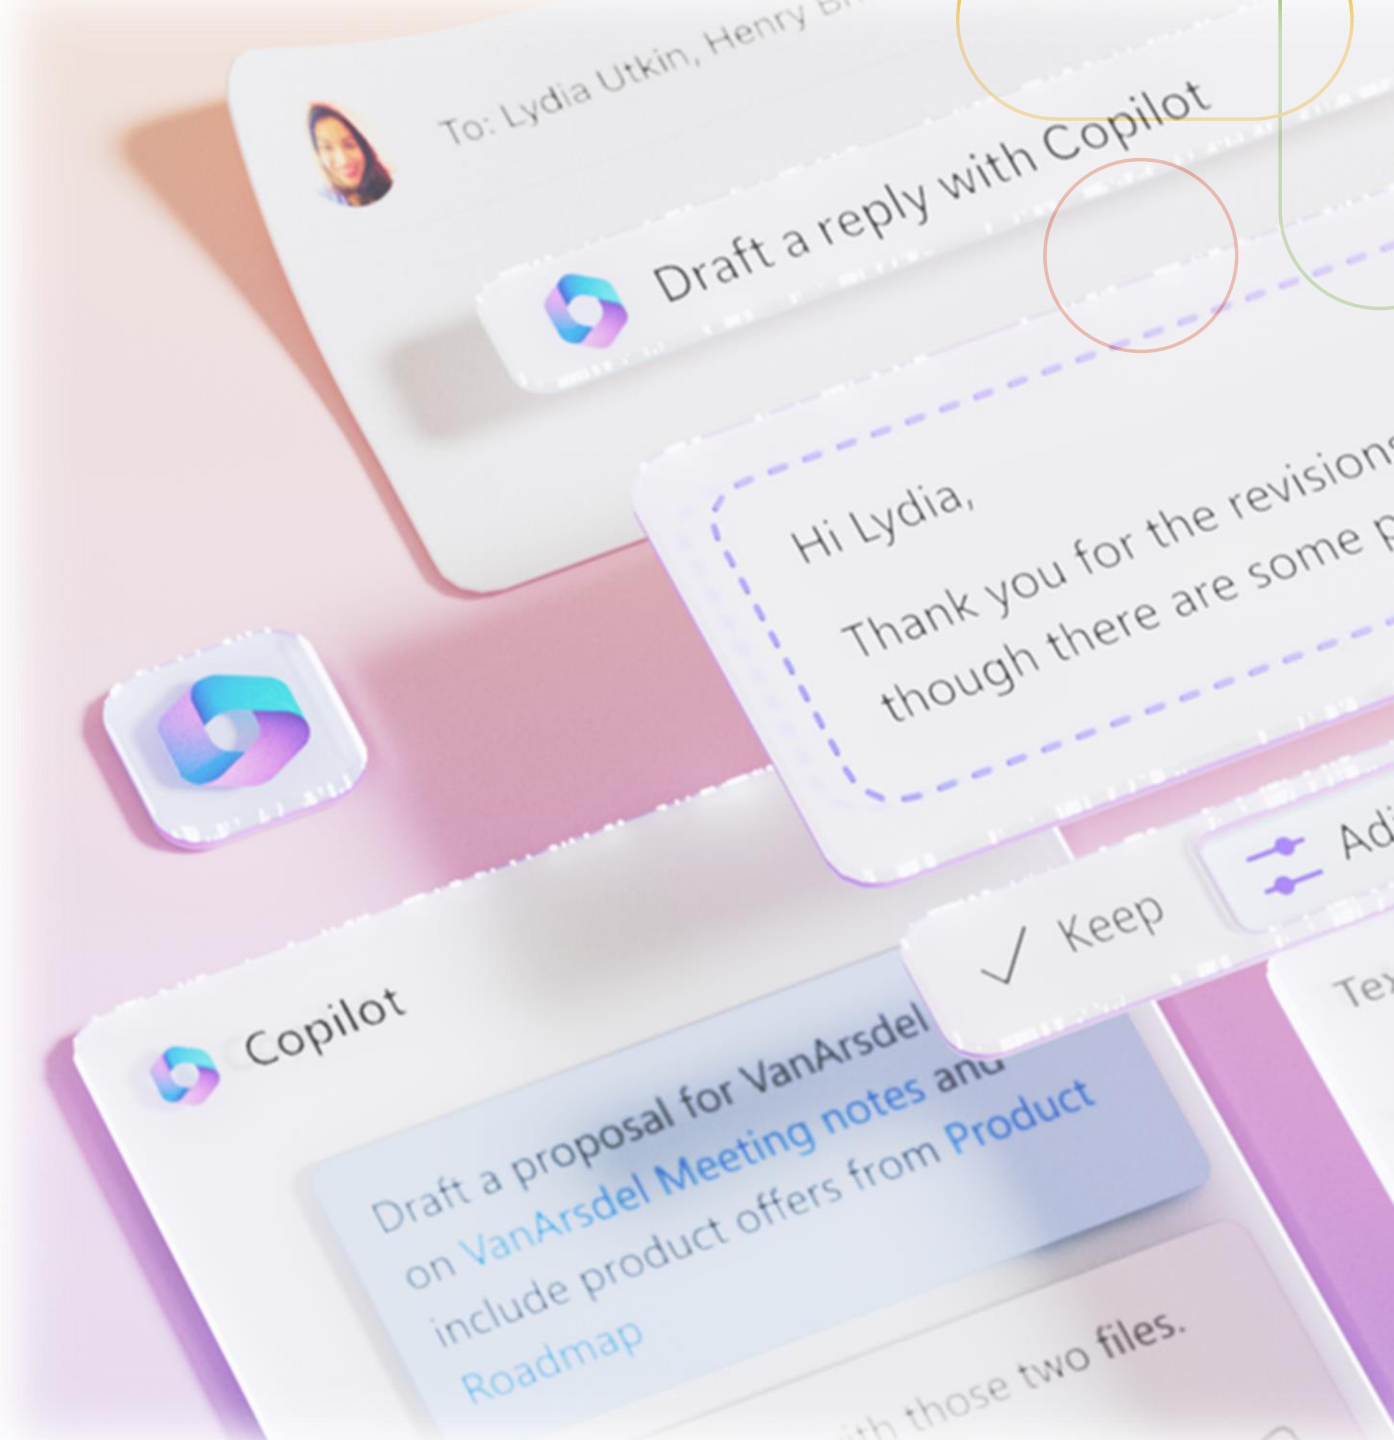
To: Lydia Utkin, Henry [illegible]

Draft a reply with Copilot

Hi Lydia,

Thank you for the revision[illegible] though there are some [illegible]

Keep

Ad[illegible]

Te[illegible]

Copilot

Draft a proposal for VanArsdel on VanArsdel Meeting notes and include product offers from Product Roadmap

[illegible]ith those two files.